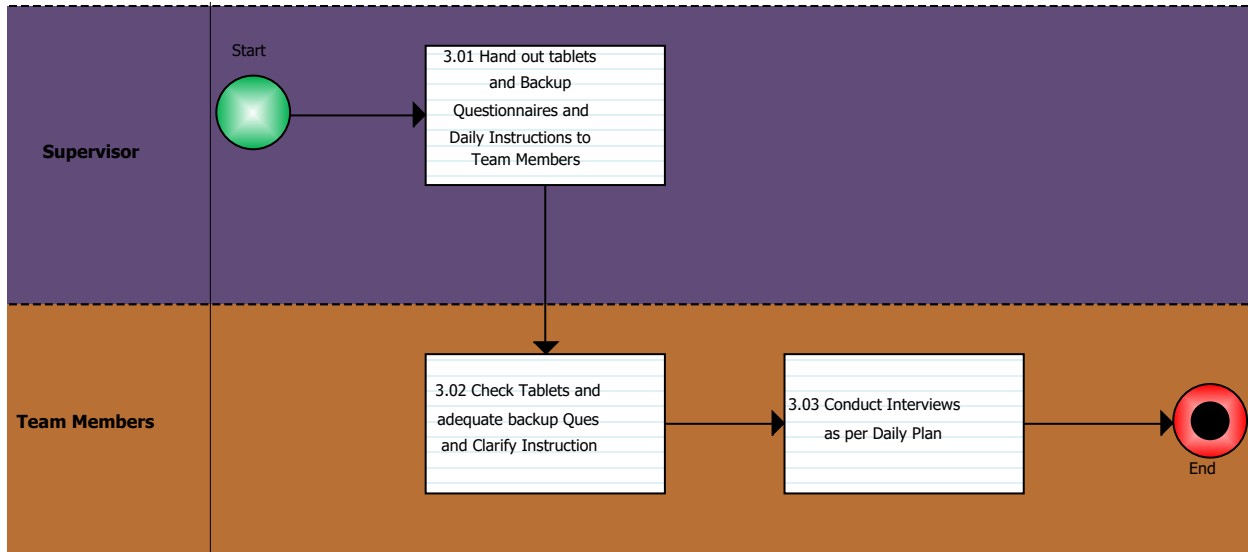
Supervisor

Start

3.01 Hand out tablets and Backup Questionnaires and Daily Instructions to Team Members

Team Members

3.02 Check Tablets and adequate backup Ques and Clarify Instruction

3.03 Conduct Interviews as per Daily Plan

End